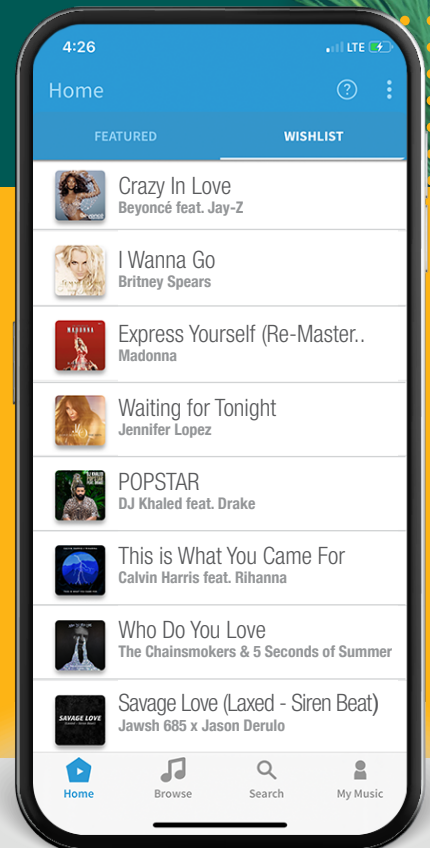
4:26
LTE

Home

FEATURED
WISHLIST

Crazy In Love
Beyoncé feat. Jay-Z

I Wanna Go
Britney Spears

Express Yourself (Re-Master..
Madonna

Waiting for Tonight
Jennifer Lopez

POPSTAR
DJ Khaled feat. Drake

This is What You Came For
Calvin Harris feat. Rihanna

Who Do You Love
The Chainsmokers & 5 Seconds of Summer

Savage Love (Laxed - Siren Beat)
Jawsh 685 x Jason Derulo

Home
Browse
Search
My Music